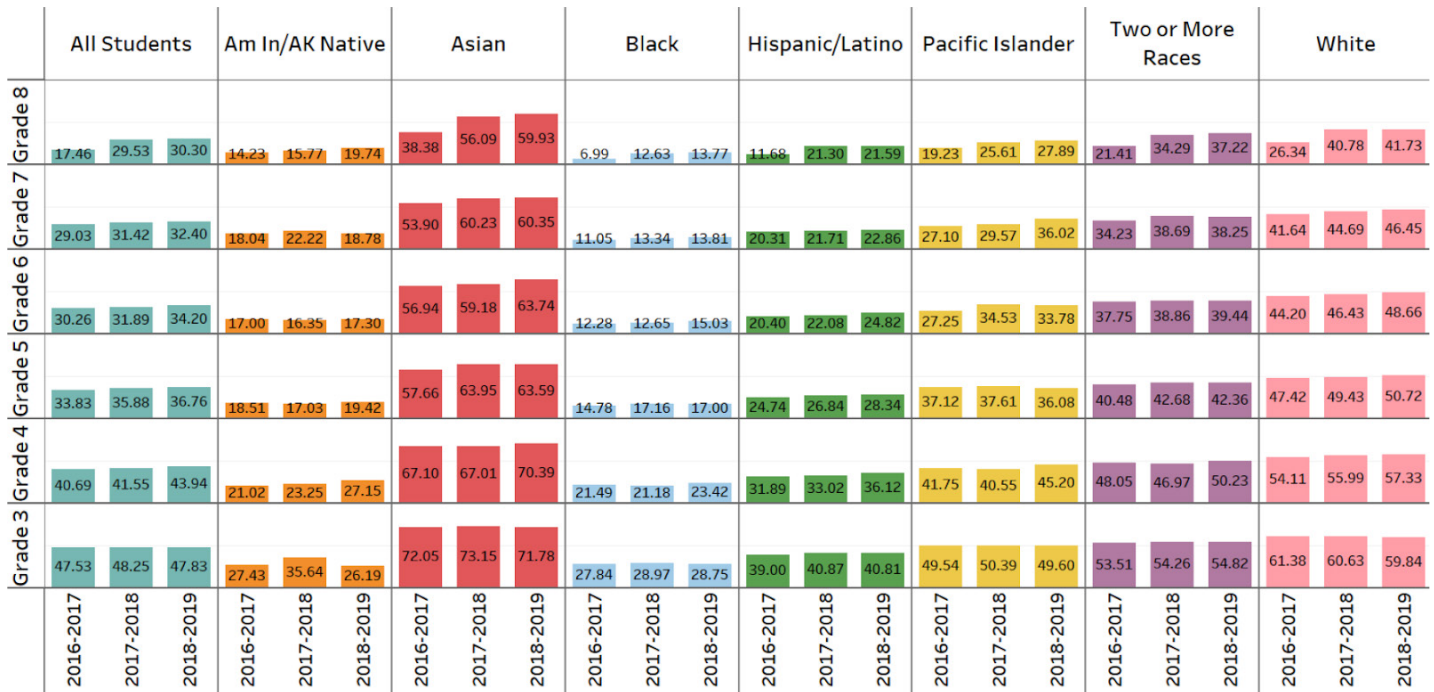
| | All Students | | | Am In/AK Native | | | Asian | | | Black | | | Hispanic/Latino | | | Pacific Islander | | | Two or More Races | | | White | | |
|---|---|---|---|---|---|---|---|---|---|---|---|---|---|---|---|---|---|---|---|---|---|---|---|---|
| Grade 8 | 17.46 | 29.53 | 30.30 | 14.23 | 15.77 | 19.74 | 38.38 | 56.09 | 59.93 | 6.99 | 12.63 | 13.77 | 11.68 | 21.30 | 21.59 | 19.23 | 25.61 | 27.89 | 21.41 | 34.29 | 37.22 | 26.34 | 40.78 | 41.73 |
| Grade 7 | 29.03 | 31.42 | 32.40 | 18.04 | 22.22 | 18.78 | 53.90 | 60.23 | 60.35 | 11.05 | 13.34 | 13.81 | 20.31 | 21.71 | 22.86 | 27.10 | 29.57 | 36.02 | 34.23 | 38.69 | 38.25 | 41.64 | 44.69 | 46.45 |
| Grade 6 | 30.26 | 31.89 | 34.20 | 17.00 | 16.35 | 17.30 | 56.94 | 59.18 | 63.74 | 12.28 | 12.65 | 15.03 | 20.40 | 22.08 | 24.82 | 27.25 | 34.53 | 33.78 | 37.75 | 38.86 | 39.44 | 44.20 | 46.43 | 48.66 |
| Grade 5 | 33.83 | 35.88 | 36.76 | 18.51 | 17.03 | 19.42 | 57.66 | 63.95 | 63.59 | 14.78 | 17.16 | 17.00 | 24.74 | 26.84 | 28.34 | 37.12 | 37.61 | 36.08 | 40.48 | 42.68 | 42.36 | 47.42 | 49.43 | 50.72 |
| Grade 4 | 40.69 | 41.55 | 43.94 | 21.02 | 23.25 | 27.15 | 67.10 | 67.01 | 70.39 | 21.49 | 21.18 | 23.42 | 31.89 | 33.02 | 36.12 | 41.75 | 40.55 | 45.20 | 48.05 | 46.97 | 50.23 | 54.11 | 55.99 | 57.33 |
| Grade 3 | 47.53 | 48.25 | 47.83 | 27.43 | 35.64 | 26.19 | 72.05 | 73.15 | 71.78 | 27.84 | 28.97 | 28.75 | 39.00 | 40.87 | 40.81 | 49.54 | 50.39 | 49.60 | 53.51 | 54.26 | 54.82 | 61.38 | 60.63 | 59.84 |
| | 2016-2017 | 2017-2018 | 2018-2019 | 2016-2017 | 2017-2018 | 2018-2019 | 2016-2017 | 2017-2018 | 2018-2019 | 2016-2017 | 2017-2018 | 2018-2019 | 2016-2017 | 2017-2018 | 2018-2019 | 2016-2017 | 2017-2018 | 2018-2019 | 2016-2017 | 2017-2018 | 2018-2019 | 2016-2017 | 2017-2018 | 2018-2019 |